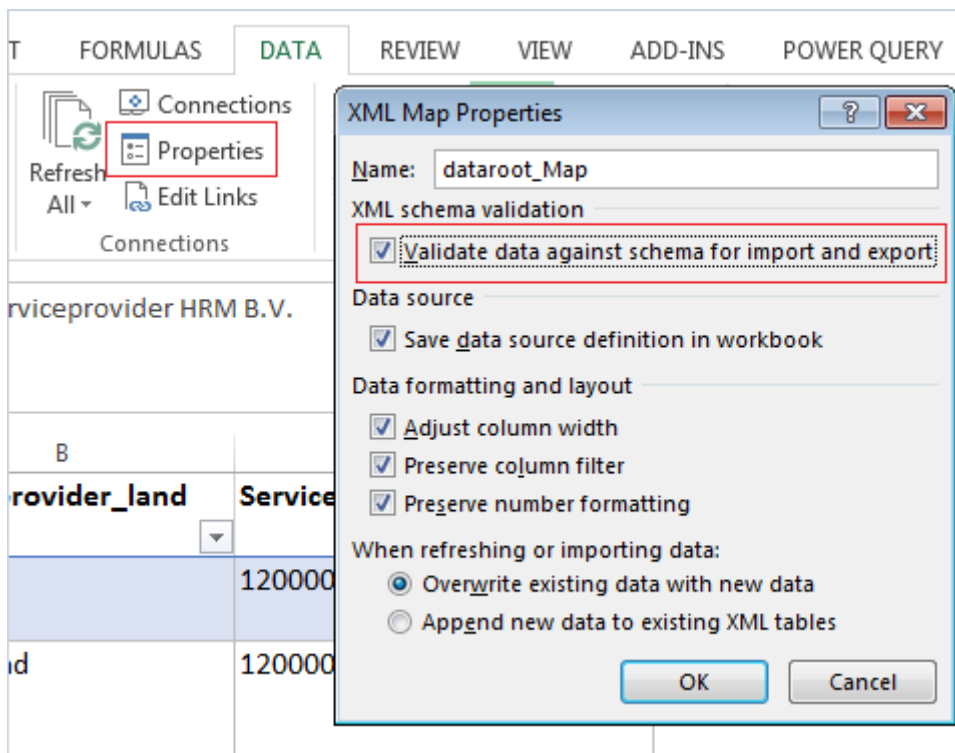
T FORMULAS DATA REVIEW VIEW ADD-INS POWER QUERY

Refresh All

Connections

Properties

Edit Links

Connections

rviceprovider HRM B.V.

B

rovider_land

Service

120000

ld

120000

XML Map Properties

?

Name: dataroot_Map

XML schema validation

Validate data against schema for import and export

Data source

Save data source definition in workbook

Data formatting and layout

Adjust column width

Preserve column filter

Preserve number formatting

When refreshing or importing data:

Overwrite existing data with new data

Append new data to existing XML tables

OK

Cancel